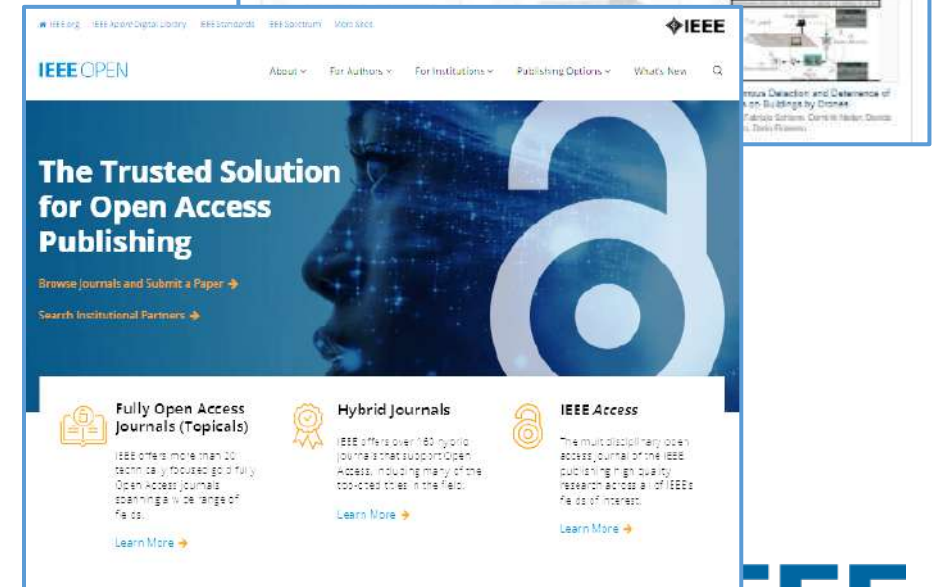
IEEE.org IEEE Xplore Digital Library IEEE Standards IEEE Spectrum More Sites

IEEE

IEEE OPEN

About For Authors For Institutions Publishing Options What's New

The Trusted Solution for Open Access Publishing

Browse Journals and Submit a Paper →

Search Institutional Partners →

Fully Open Access Journals (Topicals)

IEEE offers more than 20 technically focused gold fully Open Access journals spanning a wide range of fields.

Learn More →

Hybrid Journals

IEEE offers over 160 hybrid journals that support Open Access, including many of the top-cited titles in the field.

Learn More →

IEEE Access

The multidisciplinary open access journal of the IEEE publishing high quality research across all of IEEE's fields of interest.

Learn More →

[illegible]mous Detection and Deterrence of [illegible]s on Buildings by Drones

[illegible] Fabrizio Schiano, Dominik Natter, Dario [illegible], Dario Floreano

IEEE